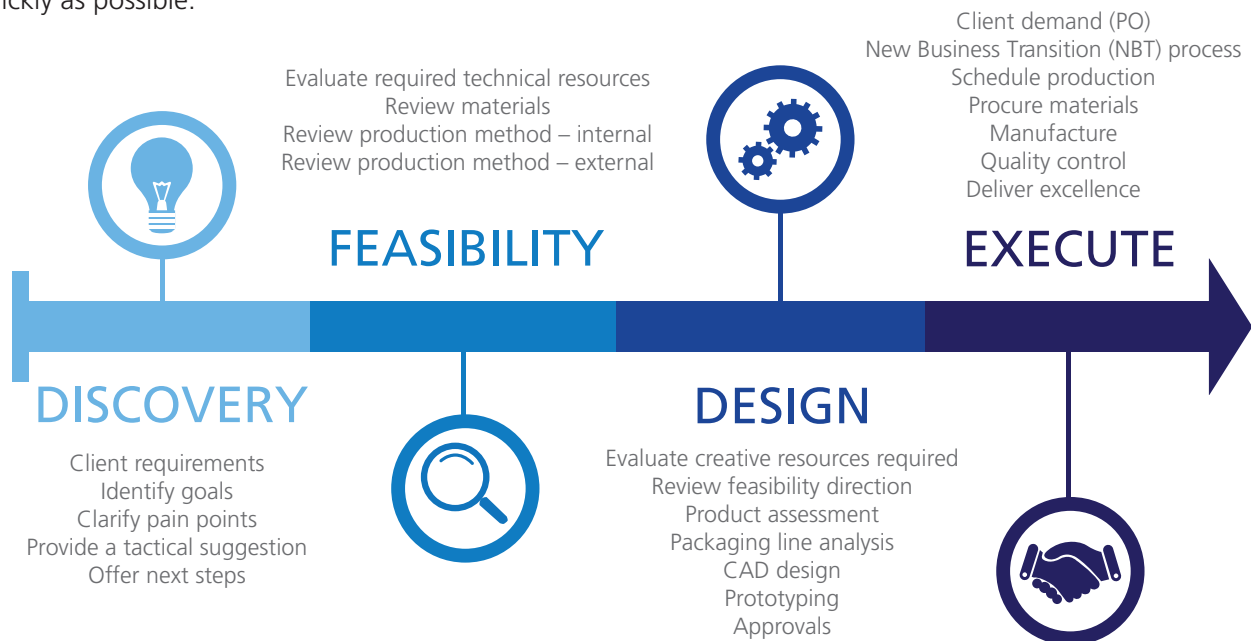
ickly as possible.

DISCOVERY

Client requirements
Identify goals
Clarify pain points
Provide a tactical suggestion
Offer next steps

Evaluate required technical resources
Review materials
Review production method – internal
Review production method – external

FEASIBILITY

DESIGN

Evaluate creative resources required
Review feasibility direction
Product assessment
Packaging line analysis
CAD design
Prototyping
Approvals

Client demand (PO)
New Business Transition (NBT) process
Schedule production
Procure materials
Manufacture
Quality control
Deliver excellence

EXECUTE